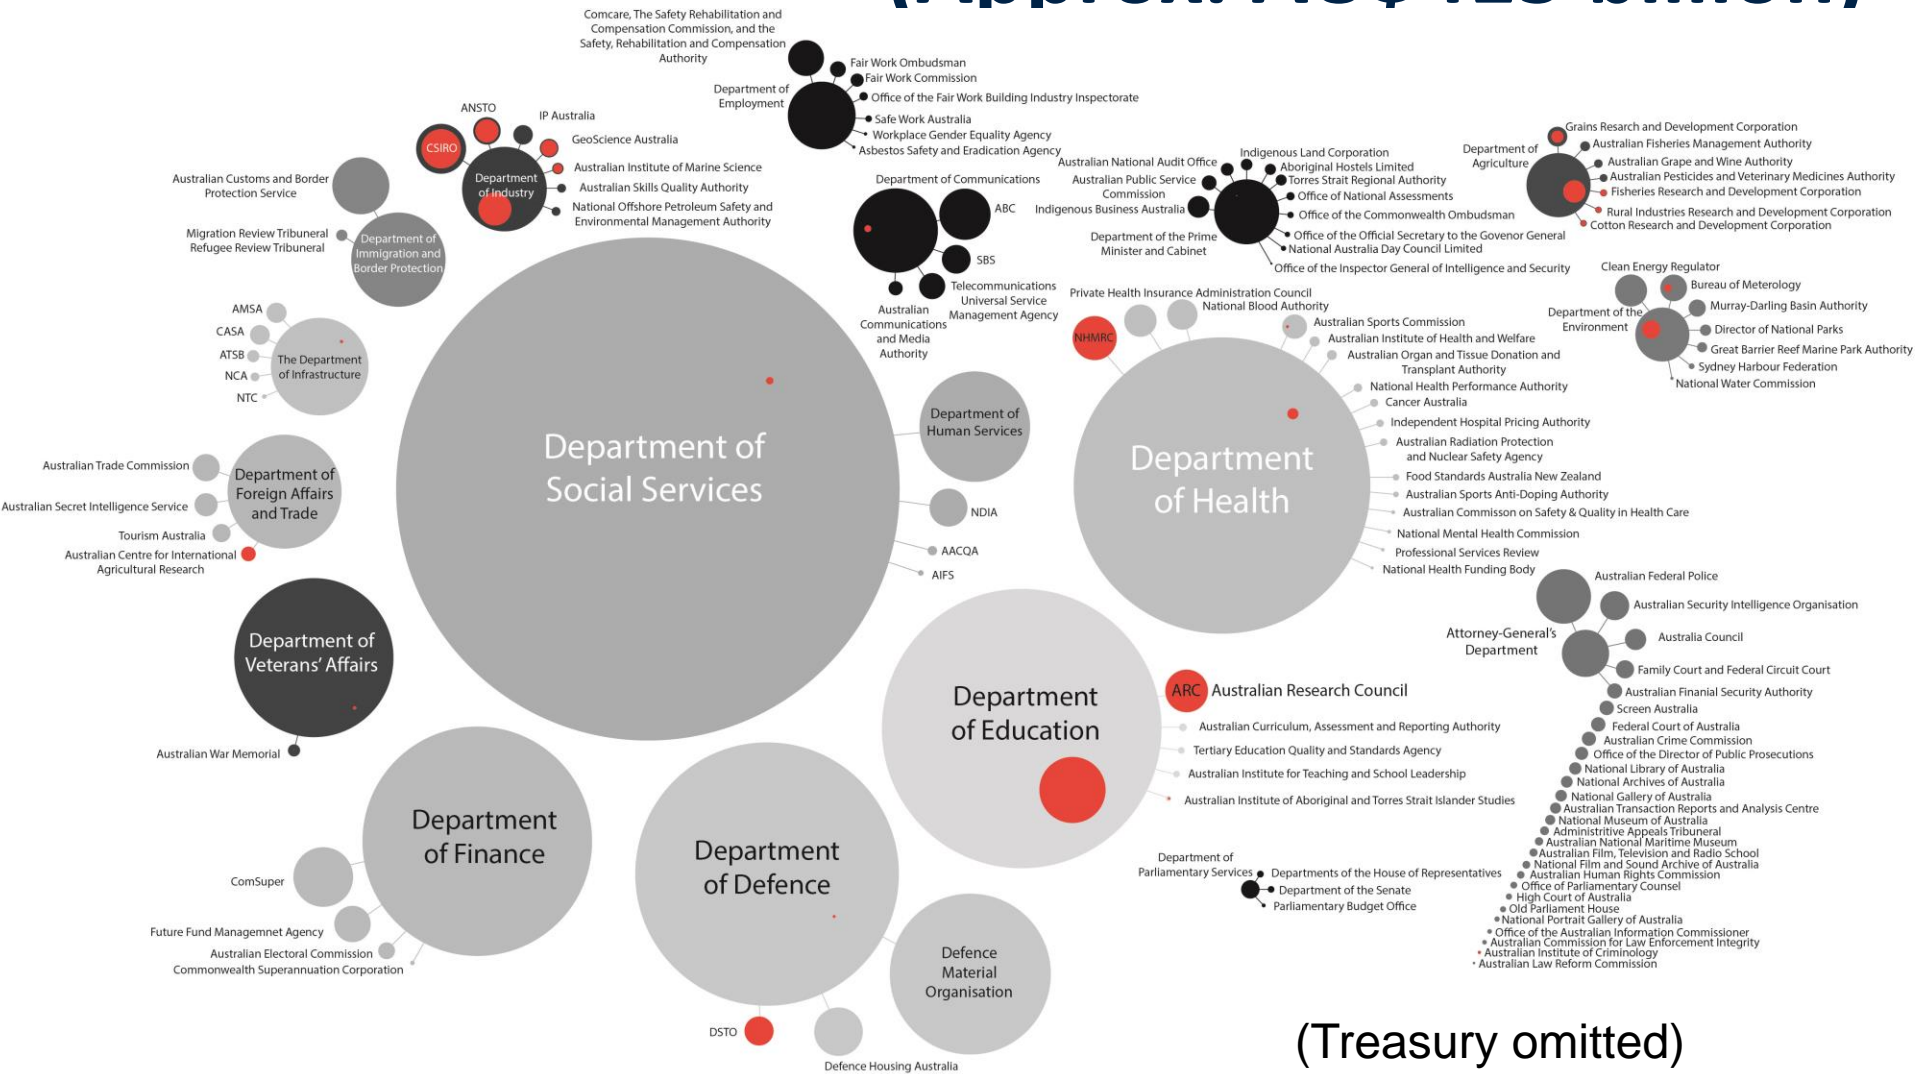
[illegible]

Comcare, The Safety Rehabilitation and Compensation Commission, and the Safety, Rehabilitation and Compensation Authority
Fair Work Ombudsman
Fair Work Commission
Department of Employment
Office of the Fair Work Building Industry Inspectorate
Safe Work Australia
Workplace Gender Equality Agency
Asbestos Safety and Eradication Agency

ANSTO
IP Australia
CSIRO
GeoScience Australia
Department of Industry
Australian Institute of Marine Science
Australian Skills Quality Authority
National Offshore Petroleum Safety and Environmental Management Authority

Australian Customs and Border Protection Service
Migration Review Tribuneral
Refugee Review Tribuneral
Department of Immigration and Border Protection

Department of Communications
ABC
SBS
Telecommunications Universal Service Management Agency
Australian Communications and Media Authority

Australian National Audit Office
Australian Public Service Commission
Indigenous Business Australia
Department of the Prime Minister and Cabinet
Indigenous Land Corporation
Aboriginal Hostels Limited
Torres Strait Regional Authority
Office of National Assessments
Office of the Commonwealth Ombudsman
Office of the Official Secretary to the Govenor General
National Australia Day Council Limited
Office of the Inspector General of Intelligence and Security

Department of Agriculture
Grains Research and Development Corporation
Australian Fisheries Management Authority
Australian Grape and Wine Authority
Australian Pesticides and Veterinary Medicines Authority
Fisheries Research and Development Corporation
Rural Industries Research and Development Corporation
Cotton Research and Development Corporation

Clean Energy Regulator
Bureau of Meterology
Murray-Darling Basin Authority
Department of the Environment
Director of National Parks
Great Barrier Reef Marine Park Authority
Sydney Harbour Federation
National Water Commission

AMSA
CASA
ATSB
NCA
NTC
The Department of Infrastructure

Department of Social Services
Department of Human Services
NDIA
AACQA
AIFS

Private Health Insurance Administration Council
National Blood Authority
NHMRC
Australian Sports Commission
Australian Institute of Health and Welfare
Australian Organ and Tissue Donation and Transplant Authority
National Health Performance Authority
Cancer Australia
Independent Hospital Pricing Authority
Australian Radiation Protection and Nuclear Safety Agency
Food Standards Australia New Zealand
Australian Sports Anti-Doping Authority
Australian Commisson on Safety & Quality in Health Care
National Mental Health Commission
Professional Services Review
National Health Funding Body
Department of Health

Australian Trade Commission
Australian Secret Intelligence Service
Tourism Australia
Australian Centre for International Agricultural Research
Department of Foreign Affairs and Trade

Department of Veterans' Affairs
Australian War Memorial

Australian Federal Police
Australian Security Intelligence Organisation
Attorney-General's Department
Australia Council
Family Court and Federal Circuit Court
Australian Finanial Security Authority
Screen Australia
Federal Court of Australia
Australian Crime Commission
Office of the Director of Public Prosecutions
National Library of Australia
National Archives of Australia
National Gallery of Australia
Australian Transaction Reports and Analysis Centre
National Museum of Australia
Administrive Appeals Tribuneral
Australian National Maritime Museum
Australian Film, Television and Radio School
National Film and Sound Archive of Australia
Australian Human Rights Commission
Office of Parliamentary Counsel
High Court of Australia
Old Parliament House
National Portrait Gallery of Australia
Office of the Australian Information Commissioner
Australian Commission for Law Enforcement Integrity
Australian Institute of Criminology
Australian Law Reform Commission

Department of Education
ARC Australian Research Council
Australian Curriculum, Assessment and Reporting Authority
Tertiary Education Quality and Standards Agency
Australian Institute for Teaching and School Leadership
Australian Institute of Aboriginal and Torres Strait Islander Studies

Department of Parliamentary Services
Departments of the House of Representatives
Department of the Senate
Parliamentary Budget Office

Department of Finance
ComSuper
Future Fund Managemnet Agency
Australian Electoral Commission
Commonwealth Superannuation Corporation

Department of Defence
Defence Material Organisation
DSTO
Defence Housing Australia

(Treasury omitted)